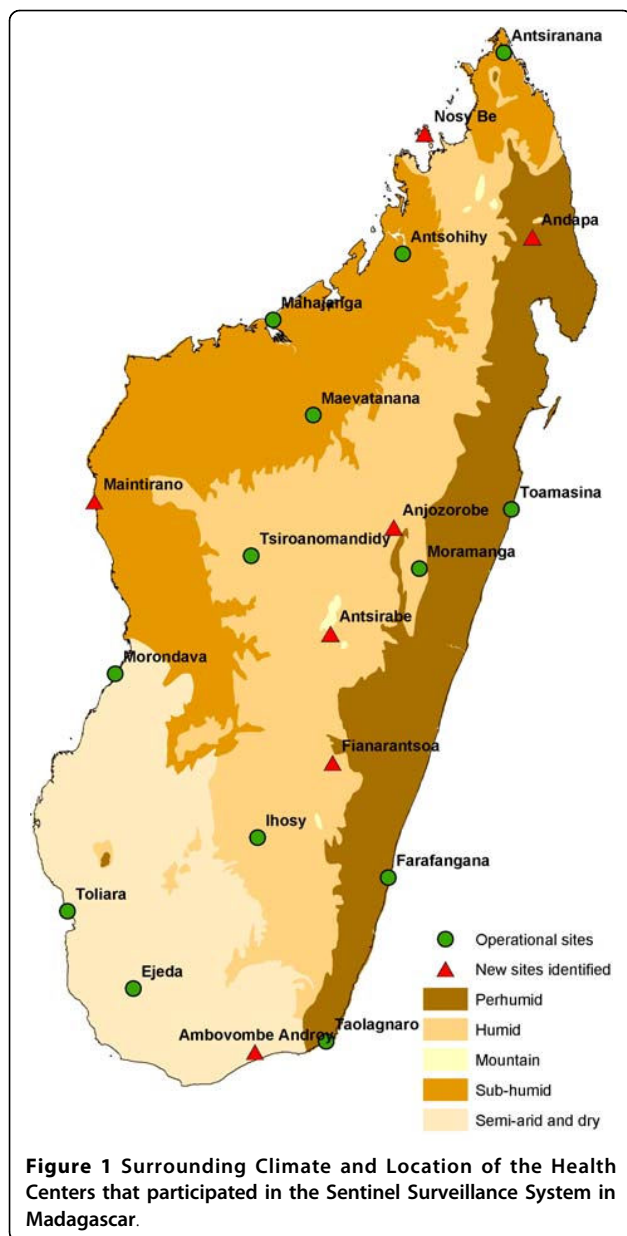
Antsiranana
Nosy Be
Andapa
Antsohihy
Mahajanga
Maevatanana
Maintirano
Toamasina
Anjozorobe
Tsiroanomandidy
Moramanga
Antsirabe
Morondava
Fianarantsoa
Ihosy
Farafangana
Toliara
Ejeda
Ambovombe Androy
Taolagnaro

Operational sites
New sites identified
Perhumid
Humid
Mountain
Sub-humid
Semi-arid and dry

**Figure 1** Surrounding Climate and Location of the Health Centers that participated in the Sentinel Surveillance System in Madagascar.